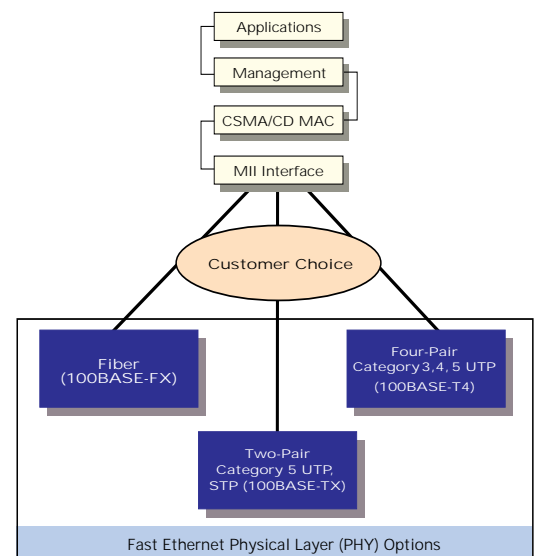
Applications

Management

CSMA/CD MAC

MII Interface

Customer Choice

Fiber
(100BASE-FX)

Four-Pair
Category3,4,5 UTP
(100BASE-T4)

Two-Pair
Category 5 UTP,
STP (100BASE-TX)

Fast Ethernet Physical Layer (PHY) Options